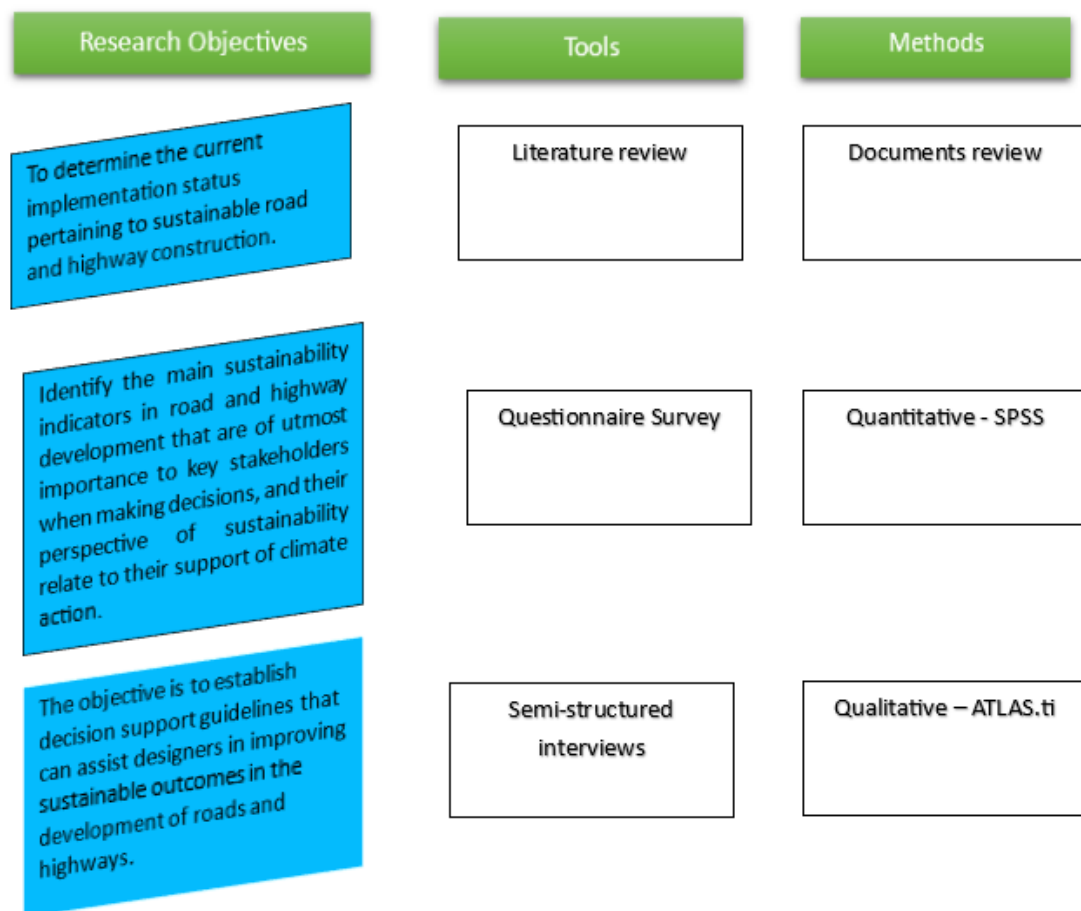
Research Objectives

Tools

Methods

To determine the current implementation status pertaining to sustainable road and highway construction.

Literature review

Documents review

Identify the main sustainability indicators in road and highway development that are of utmost importance to key stakeholders when making decisions, and their perspective of sustainability relate to their support of climate action.

Questionnaire Survey

Quantitative - SPSS

The objective is to establish decision support guidelines that can assist designers in improving sustainable outcomes in the development of roads and highways.

Semi-structured interviews

Qualitative – ATLAS.ti